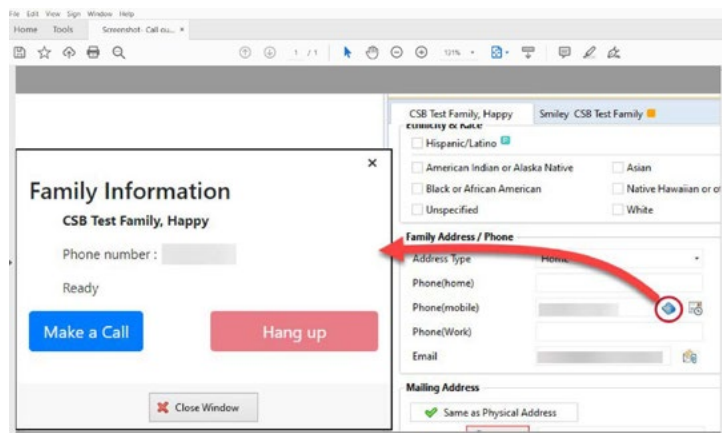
File Edit View Sign Window Help
Home Tools Screenshot - Call ou... ×

1 / 1 121%

CSB Test Family, Happy Smiley CSB Test Family
Ethnicity & Race
Hispanic/Latino
American Indian or Alaska Native
Asian
Black or African American
Native Hawaiian or o
Unspecified
White

Family Address / Phone
Address Type Home
Phone(home)
Phone(mobile)
Phone(Work)
Email

Mailing Address
Same as Physical Address

×
Family Information
CSB Test Family, Happy
Phone number :
Ready
Make a Call
Hang up
Close Window